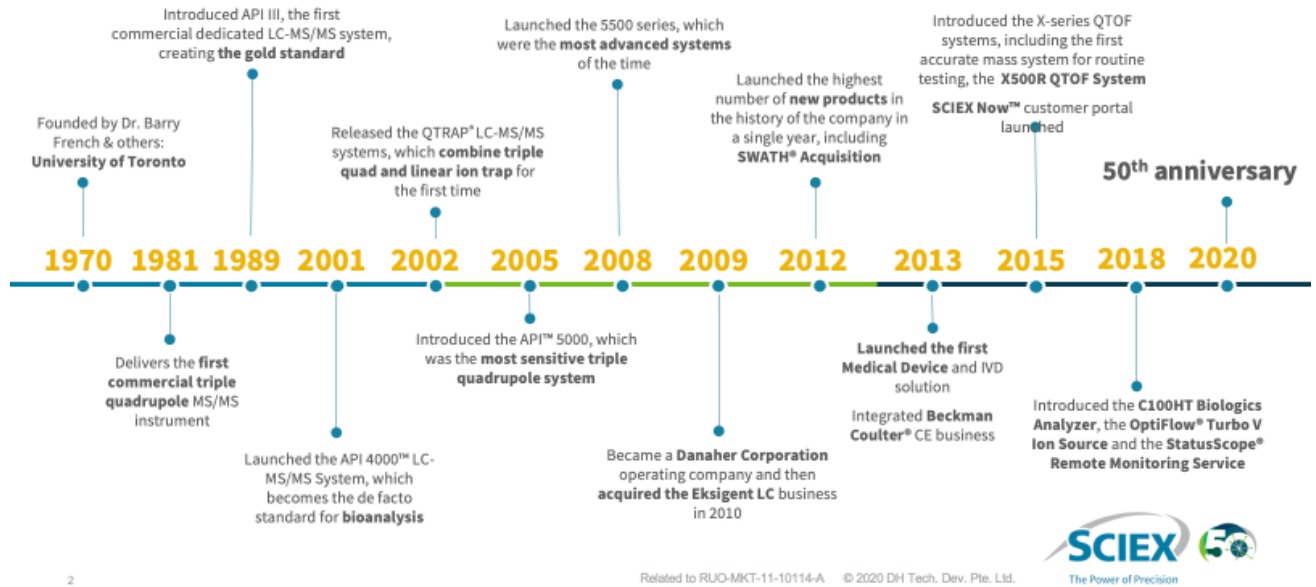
Introduced API III, the first commercial dedicated LC-MS/MS system, creating the gold standard

Launched the 5500 series, which were the most advanced systems of the time

Introduced the X-series QTOF systems, including the first accurate mass system for routine testing, the X500R QTOF System

SCIEX Now™ customer portal launched

Founded by Dr. Barry French & others: University of Toronto

Released the QTRAP® LC-MS/MS systems, which combine triple quad and linear ion trap for the first time

Launched the highest number of new products in the history of the company in a single year, including SWATH® Acquisition

50th anniversary

1970 1981 1989 2001 2002 2005 2008 2009 2012 2013 2015 2018 2020

Delivers the first commercial triple quadrupole MS/MS instrument

Launched the API 4000™ LC-MS/MS System, which becomes the de facto standard for bioanalysis

Introduced the API™ 5000, which was the most sensitive triple quadrupole system

Became a Danaher Corporation operating company and then acquired the Eksigent LC business in 2010

Launched the first Medical Device and IVD solution

Integrated Beckman Coulter® CE business

Introduced the C100HT Biologics Analyzer, the OptiFlow® Turbo V Ion Source and the StatusScope® Remote Monitoring Service

2

Related to RUO-MKT-11-10114-A © 2020 DH Tech. Dev. Pte. Ltd.

SCIEX 50

The Power of Precision